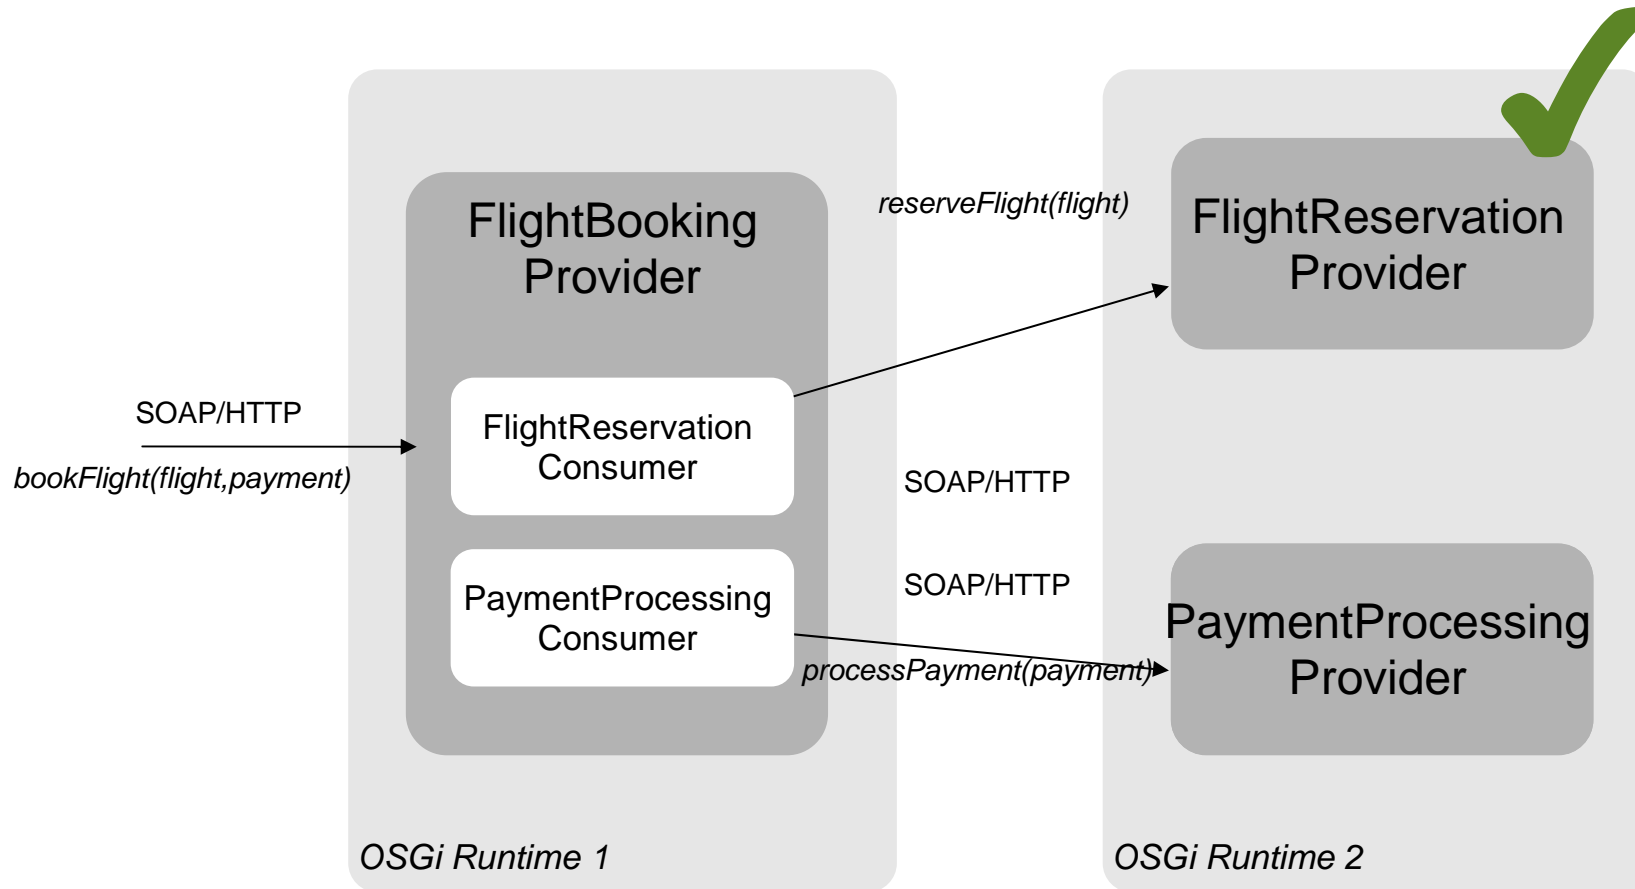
FlightBooking Provider

SOAP/HTTP

bookFlight(flight,payment)

FlightReservation Consumer

PaymentProcessing Consumer

reserveFlight(flight)

SOAP/HTTP

SOAP/HTTP

processPayment(payment)

FlightReservation Provider

PaymentProcessing Provider

OSGi Runtime 1

OSGi Runtime 2